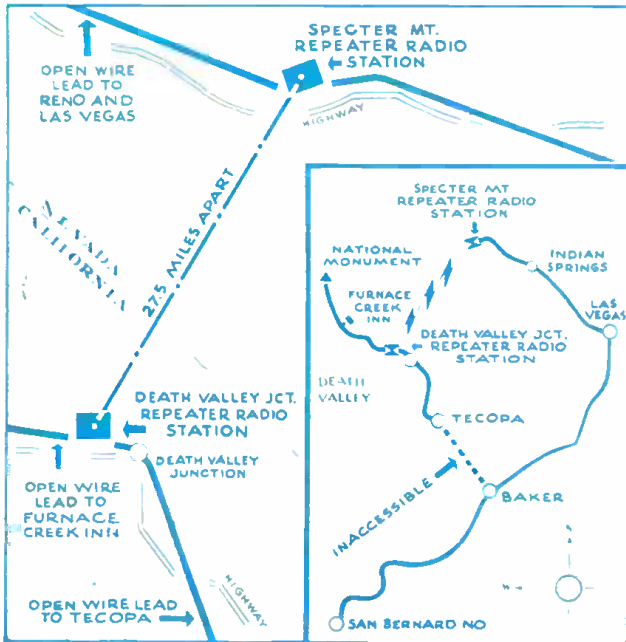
SPECTER MT.
REPEATER RADIO
STATION

OPEN WIRE
LEAD TO
RENO AND
LAS VEGAS

HIGHWAY

NEVADA
CALIFORNIA

27.5 MILES APART

DEATH VALLEY JCT.
REPEATER RADIO
STATION

DEATH VALLEY
JUNCTION

OPEN WIRE
LEAD TO
FURNACE
CREEK INN

HIGHWAY

OPEN WIRE LEAD
TO TECOPA

SPECTER MT
REPEATER RADIO
STATION

NATIONAL
MONUMENT

INDIAN
SPRINGS

FURNACE
CREEK
INN

LAS
VEGAS

DEATH VALLEY JCT.
REPEATER RADIO
STATION

DEATH
VALLEY

TECOPA

INACCESSIBLE

BAKER

SAN BERNARD NO